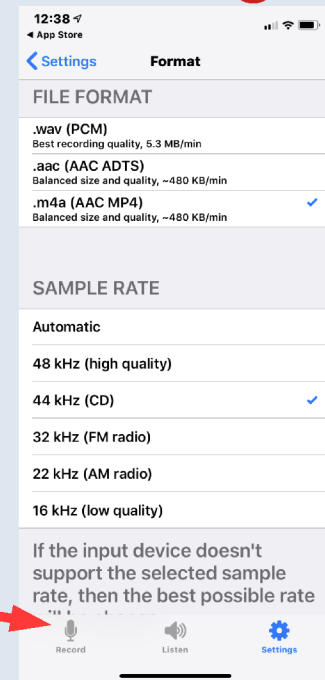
12:38
◂ App Store
Settings
Format

FILE FORMAT

.wav (PCM)
Best recording quality, 5.3 MB/min

.aac (AAC ADTS)
Balanced size and quality, ~480 KB/min

.m4a (AAC MP4)
Balanced size and quality, ~480 KB/min

SAMPLE RATE

Automatic

48 kHz (high quality)

44 kHz (CD)

32 kHz (FM radio)

22 kHz (AM radio)

16 kHz (low quality)

If the input device doesn't support the selected sample rate, then the best possible rate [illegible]

Record
Listen
Settings